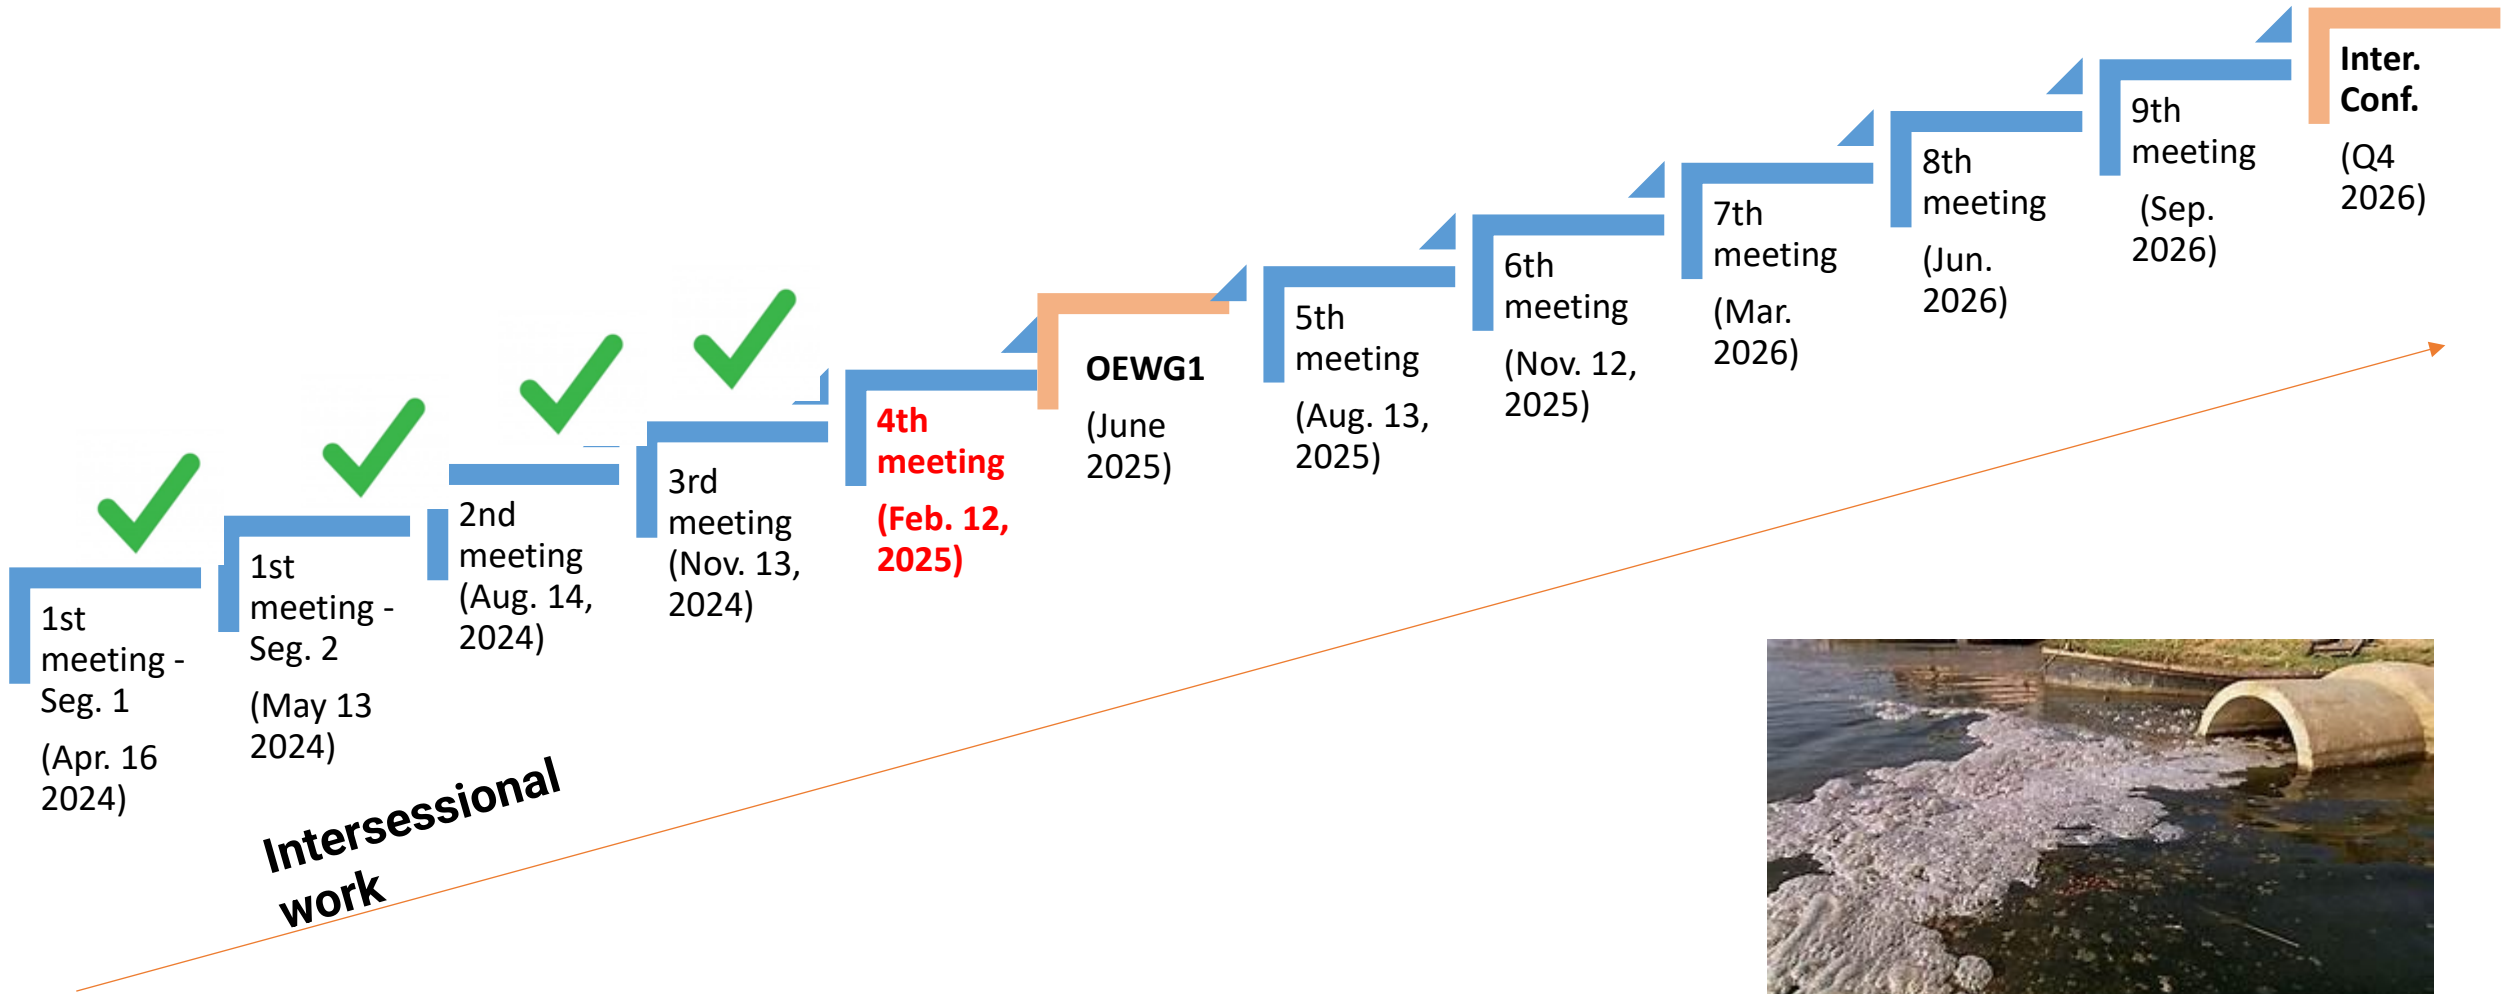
1st meeting - Seg. 1

(Apr. 16 2024)

1st meeting - Seg. 2

(May 13 2024)

2nd meeting (Aug. 14, 2024)

3rd meeting (Nov. 13, 2024)

4th meeting

(Feb. 12, 2025)

OEWG1

(June 2025)

5th meeting

(Aug. 13, 2025)

6th meeting

(Nov. 12, 2025)

7th meeting

(Mar. 2026)

8th meeting

(Jun. 2026)

9th meeting

(Sep. 2026)

Inter. Conf.

(Q4 2026)

Intersessional work